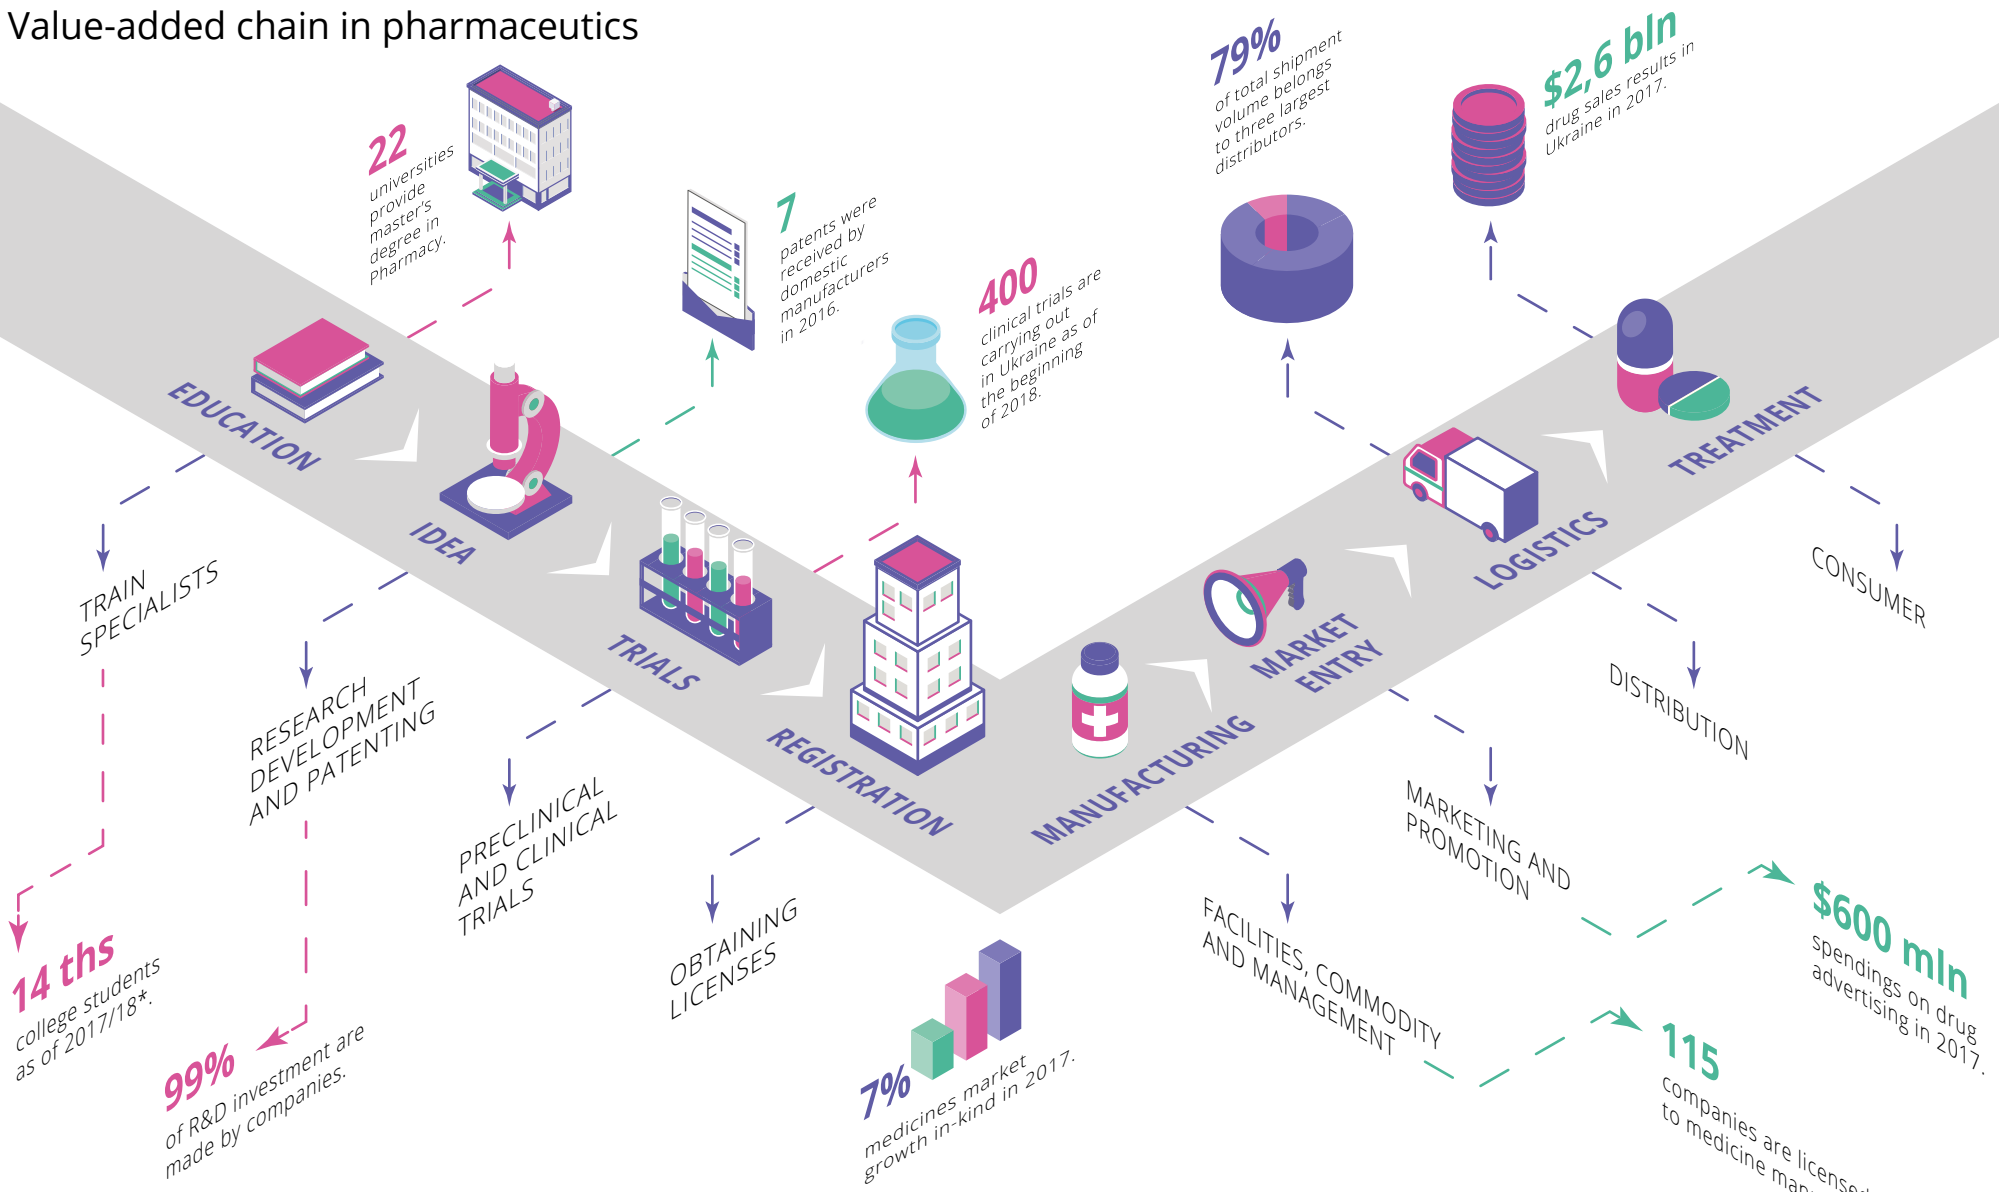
Value-added chain in pharmaceutics

22 universities provide master's degree in Pharmacy.

7 patents were received by domestic manufacturers in 2016.

400 clinical trials are carrying out in Ukraine as of the beginning of 2018.

79% of total shipment volume belongs to three largest distributors.

$2,6 bln drug sales results in Ukraine in 2017.

EDUCATION

IDEA

TRIALS

REGISTRATION

MANUFACTURING

MARKET ENTRY

LOGISTICS

TREATMENT

TRAIN SPECIALISTS

RESEARCH DEVELOPMENT AND PATENTING

PRECLINICAL AND CLINICAL TRIALS

OBTAINING LICENSES

FACILITIES, COMMODITY AND MANAGEMENT

MARKETING AND PROMOTION

DISTRIBUTION

CONSUMER

14 ths college students as of 2017/18*.

99% of R&D investment are made by companies.

7% medicines market growth in-kind in 2017.

$600 mln spendings on drug advertising in 2017.

115 companies are licensed to medicine man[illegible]